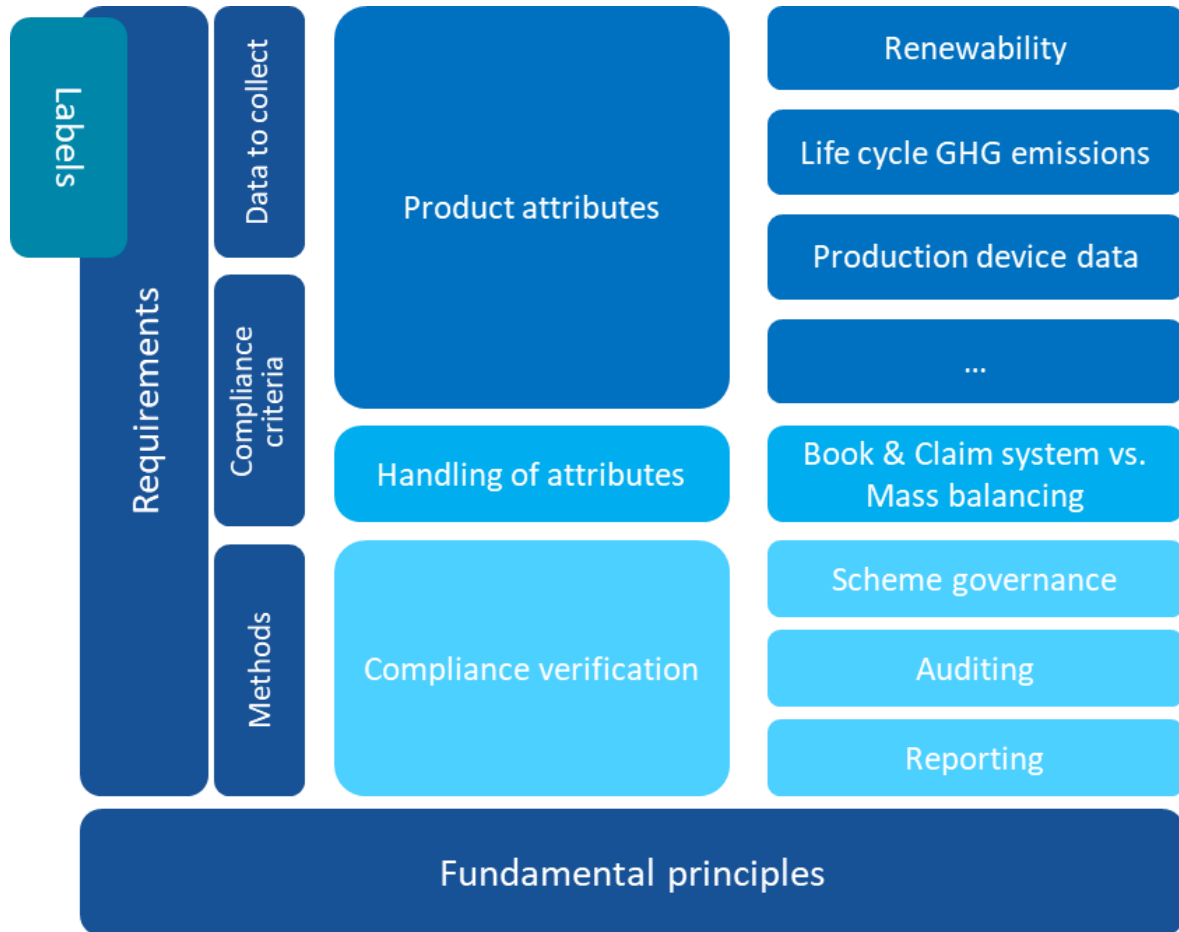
Labels

Requirements

Data to collect

Compliance criteria

Methods

Product attributes

Renewability

Life cycle GHG emissions

Production device data

...

Handling of attributes

Book & Claim system vs. Mass balancing

Compliance verification

Scheme governance

Auditing

Reporting

Fundamental principles